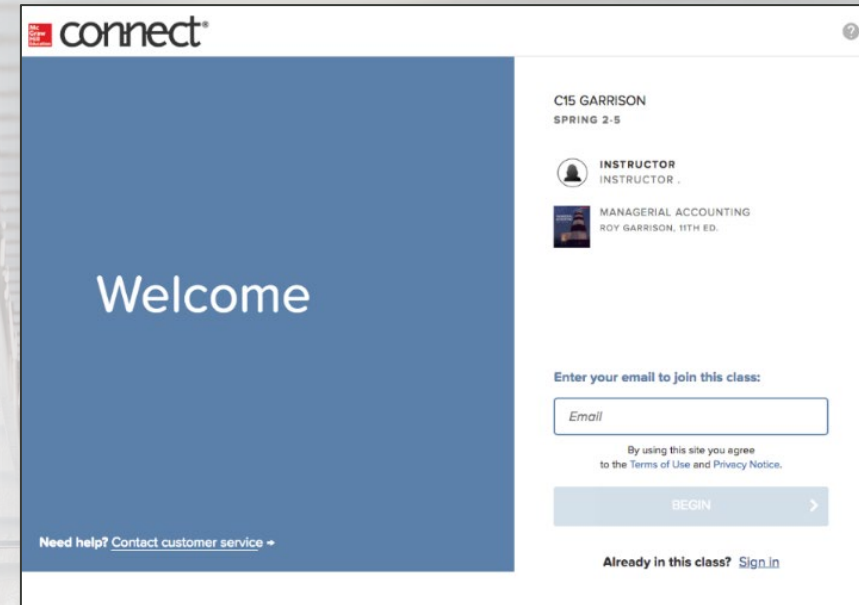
Mc Graw Hill Education connect®

?

Welcome

Need help? Contact customer service →

C15 GARRISON
SPRING 2-5

INSTRUCTOR
INSTRUCTOR .

MANAGERIAL ACCOUNTING
ROY GARRISON, 11TH ED.

Enter your email to join this class:

Email

By using this site you agree to the Terms of Use and Privacy Notice.

BEGIN

Already in this class? Sign in